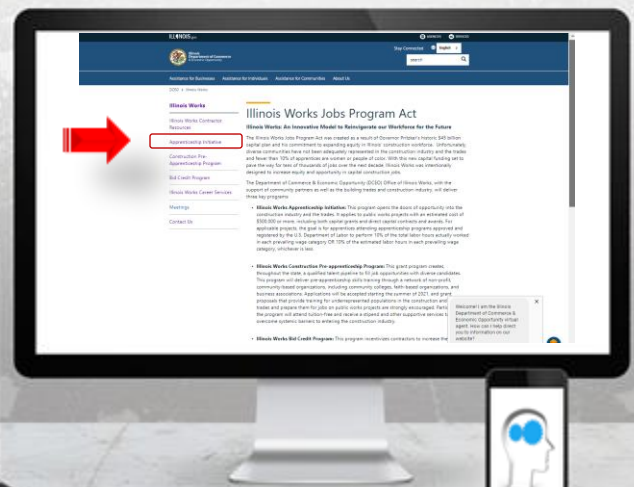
ILLINOIS.gov

Illinois Department of Commerce & Economic Opportunity

Stay Connected

English

SEARCH

Assistance for Businesses Assistance for Individuals Assistance for Communities About Us

DCEO > Illinois Works

Illinois Works

Illinois Works Contractor Resources

Apprenticeship Initiative

Construction Pre-Apprenticeship Program

Bid Credit Program

Illinois Works Career Services

Meetings

Contact Us

Illinois Works Jobs Program Act

Illinois Works: An Innovative Model to Reinvigorate our Workforce for the Future

The Illinois Works Jobs Program Act was created as a result of Governor Pritzker's historic $45 billion capital plan and his commitment to expanding equity in Illinois' construction workforce. Unfortunately, diverse communities have not been adequately represented in the construction industry and the trades and fewer than 10% of apprentices are women or people of color. With the new capital funding set to pave the way for tens of thousands of jobs over the next decade, Illinois Works was intentionally designed to increase equity and opportunity in capital construction jobs.

The Department of Commerce & Economic Opportunity (DCEO) Office of Illinois Works, with the support of community partners as well as the building trades and construction industry, will deliver three key programs:

• Illinois Works Apprenticeship Initiative: This program opens the doors of opportunity into the construction industry and the trades. It applies to public works projects with an estimated cost of $500,000 or more, including both capital grants and direct capital contracts and awards. For applicable projects, the goal is for apprentices attending apprenticeship programs approved and registered by the U.S. Department of Labor to perform 10% of the total labor hours actually worked in each prevailing wage category OR 10% of the estimated labor hours in each prevailing wage category, whichever is less.

• Illinois Works Construction Pre-apprenticeship Program: This grant program creates, throughout the state, a qualified talent pipeline to fill job opportunities with diverse candidates. This program will deliver pre-apprenticeship skills training through a network of non-profit, community-based organizations, including community colleges, faith-based organizations, and business associations. Applications will be accepted starting the summer of 2021, and grant proposals that provide training for underrepresented populations in the construction and building trades and prepare them for jobs on public works projects are strongly encouraged. Participants in the program will attend tuition-free and receive a stipend and other supportive services to help overcome systemic barriers to entering the construction industry.

• Illinois Works Bid Credit Program: This program incentivizes contractors to increase the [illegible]

Welcome! I am the Illinois Department of Commerce & Economic Opportunity virtual agent. How can I help direct you to information on our website?